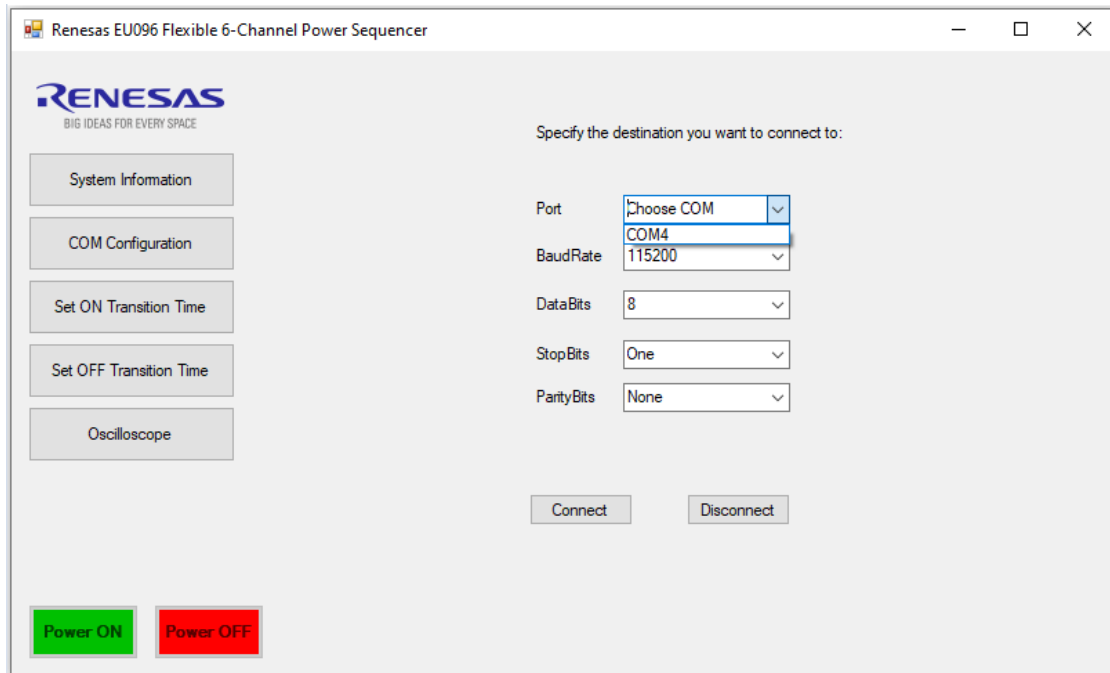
Renesas EU096 Flexible 6-Channel Power Sequencer

RENESAS
BIG IDEAS FOR EVERY SPACE

System Information

COM Configuration

Set ON Transition Time

Set OFF Transition Time

Oscilloscope

Specify the destination you want to connect to:

Port Choose COM
COM4

BaudRate 115200

DataBits 8

StopBits One

ParityBits None

Connect

Disconnect

Power ON

Power OFF